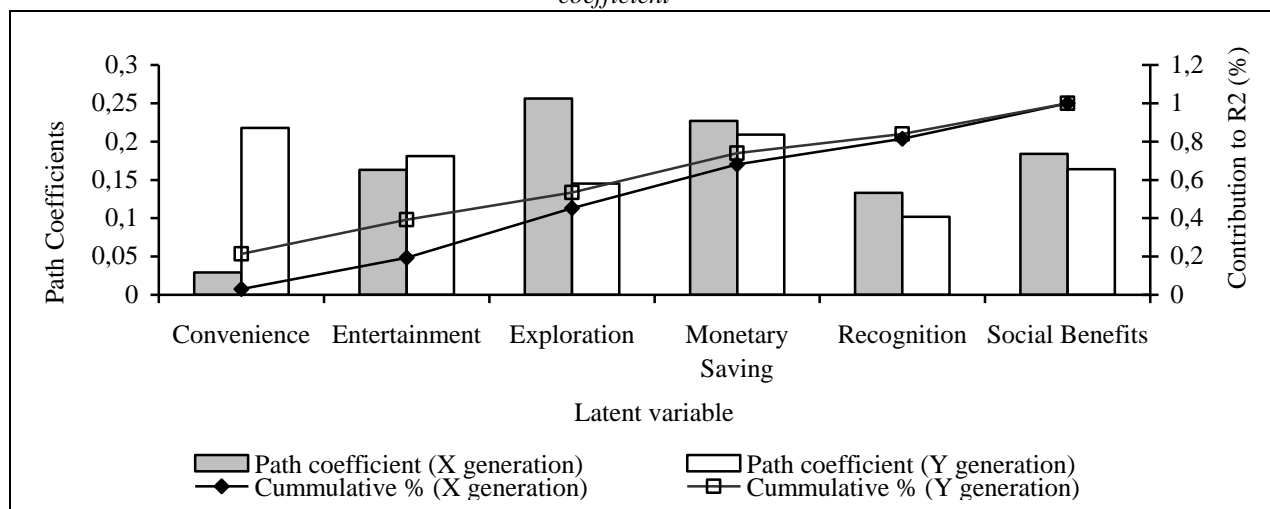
coefficient

Path Coefficients

0,3
0,25
0,2
0,15
0,1
0,05
0

Contribution to R2 (%)

1,2
1
0,8
0,6
0,4
0,2
0

Convenience Entertainment Exploration Monetary Saving Recognition Social Benefits

Latent variable

Path coefficient (X generation)
Path coefficient (Y generation)
Cummulative % (X generation)
Cummulative % (Y generation)